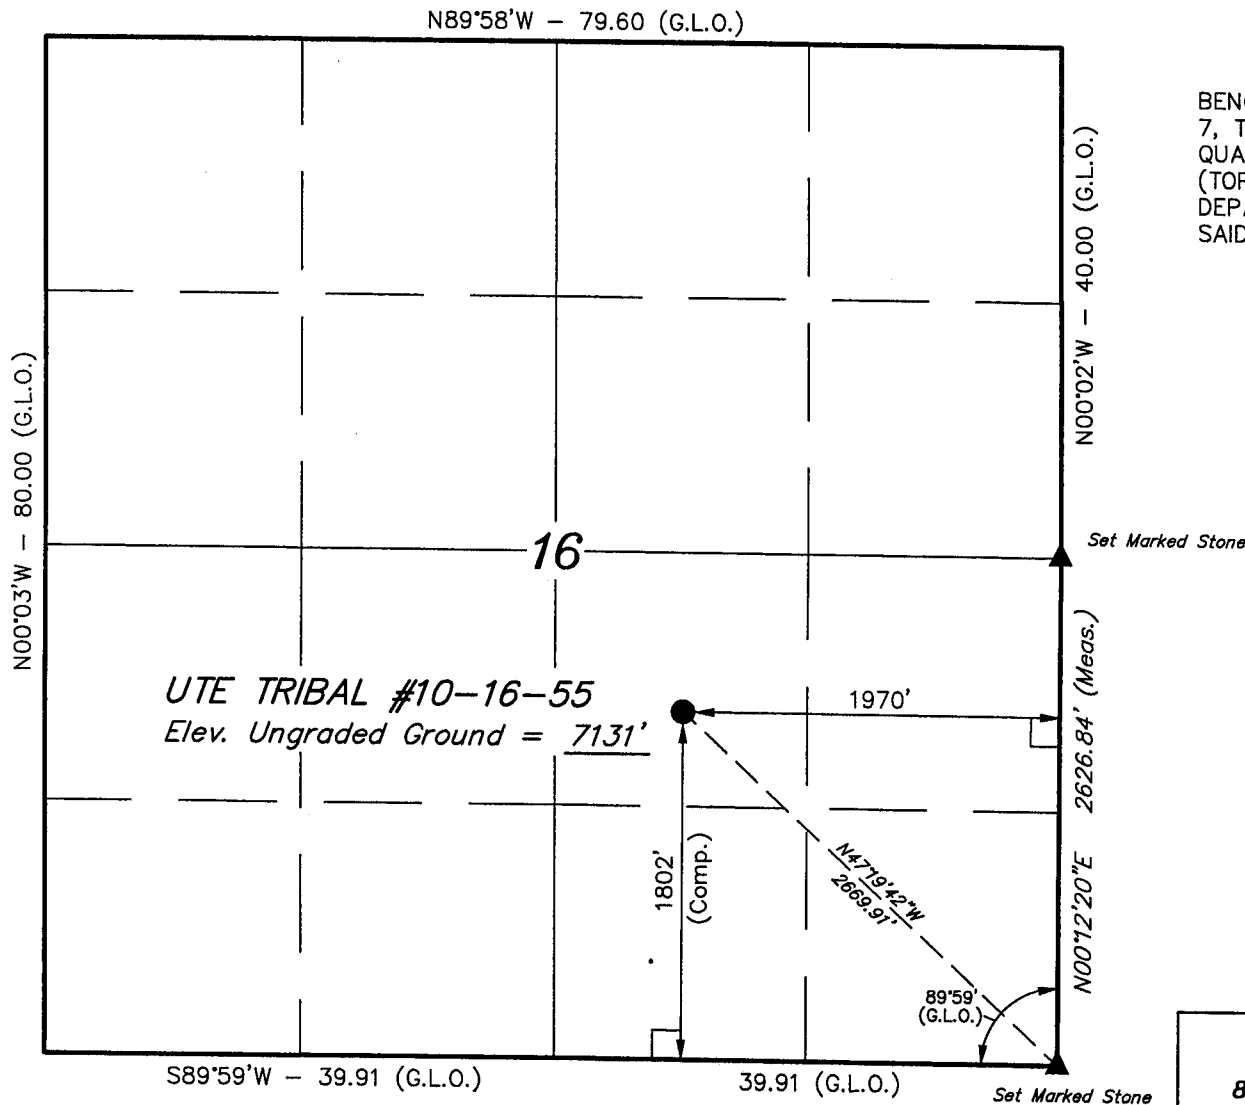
N89°58'W – 79.60 (G.L.O.)

BEN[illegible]
7, T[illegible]
QUA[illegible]
(TOF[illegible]
DEP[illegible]
SAID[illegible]

N00°02'W – 40.00 (G.L.O.)

N00°03'W – 80.00 (G.L.O.)

16

Set Marked Stone

UTE TRIBAL #10–16–55
Elev. Ungraded Ground = 7131'

1970'

2626.84' (Meas.)

N00°12'20"E

1802'
(Comp.)

N47°19'42"W
2669.91'

89°59'
(G.L.O.)

S89°59'W – 39.91 (G.L.O.)

39.91 (G.L.O.)

Set Marked Stone

8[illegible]